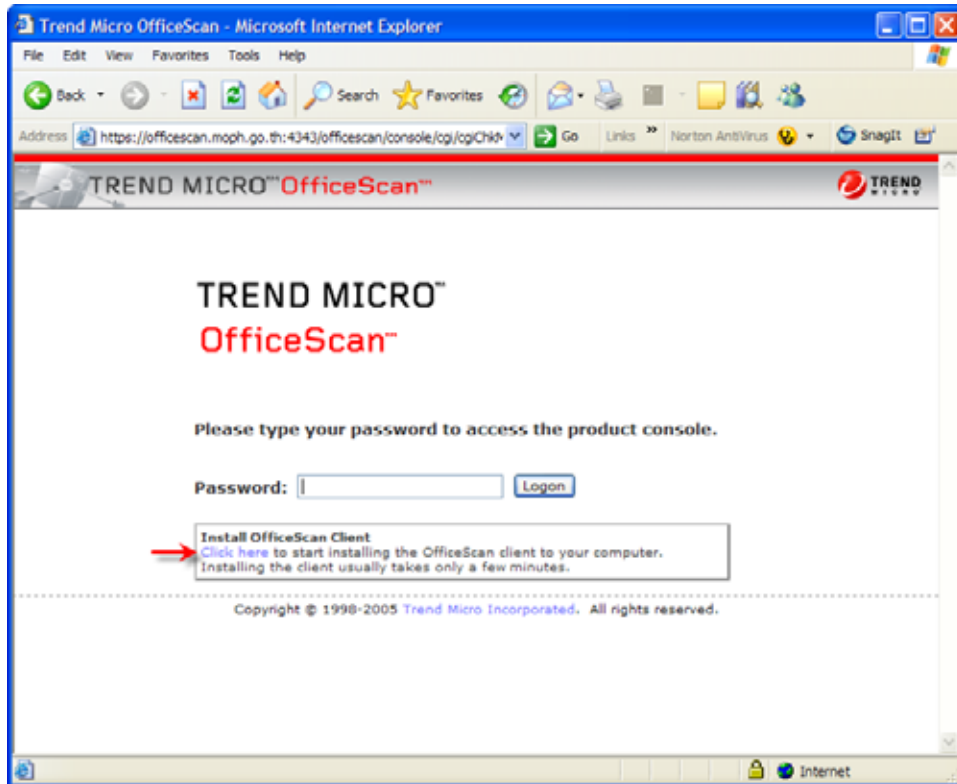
Trend Micro OfficeScan - Microsoft Internet Explorer

File Edit View Favorites Tools Help

Back Search Favorites

Address https://officescan.moph.go.th:4343/officescan/console/cgi/cgiChkM Go Links » Norton AntiVirus SnagIt

TREND MICRO™ OfficeScan™

TREND MICRO

TREND MICRO™
OfficeScan™

Please type your password to access the product console.

Password: Logon

Install OfficeScan Client
Click here to start installing the OfficeScan client to your computer.
Installing the client usually takes only a few minutes.

Copyright © 1998-2005 Trend Micro Incorporated. All rights reserved.

Internet